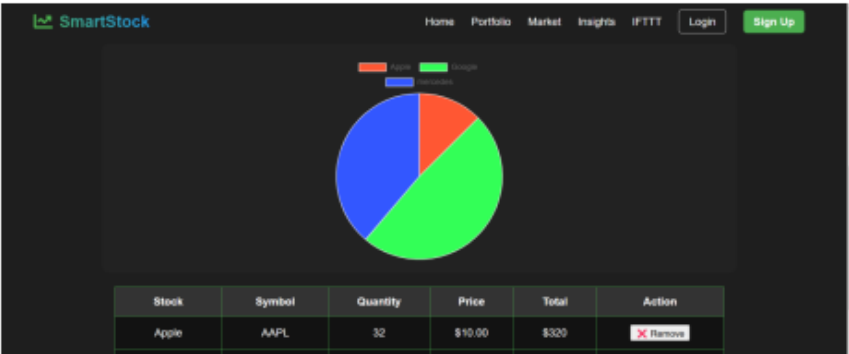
SmartStock

Home Portfolio Market Insights IFTTT Login Sign Up

Apple Google
Mercedes

| Stock | Symbol | Quantity | Price | Total | Action |
|---|---|---|---|---|---|
| Apple | AAPL | 32 | $10.00 | $320 | ✕ Remove |